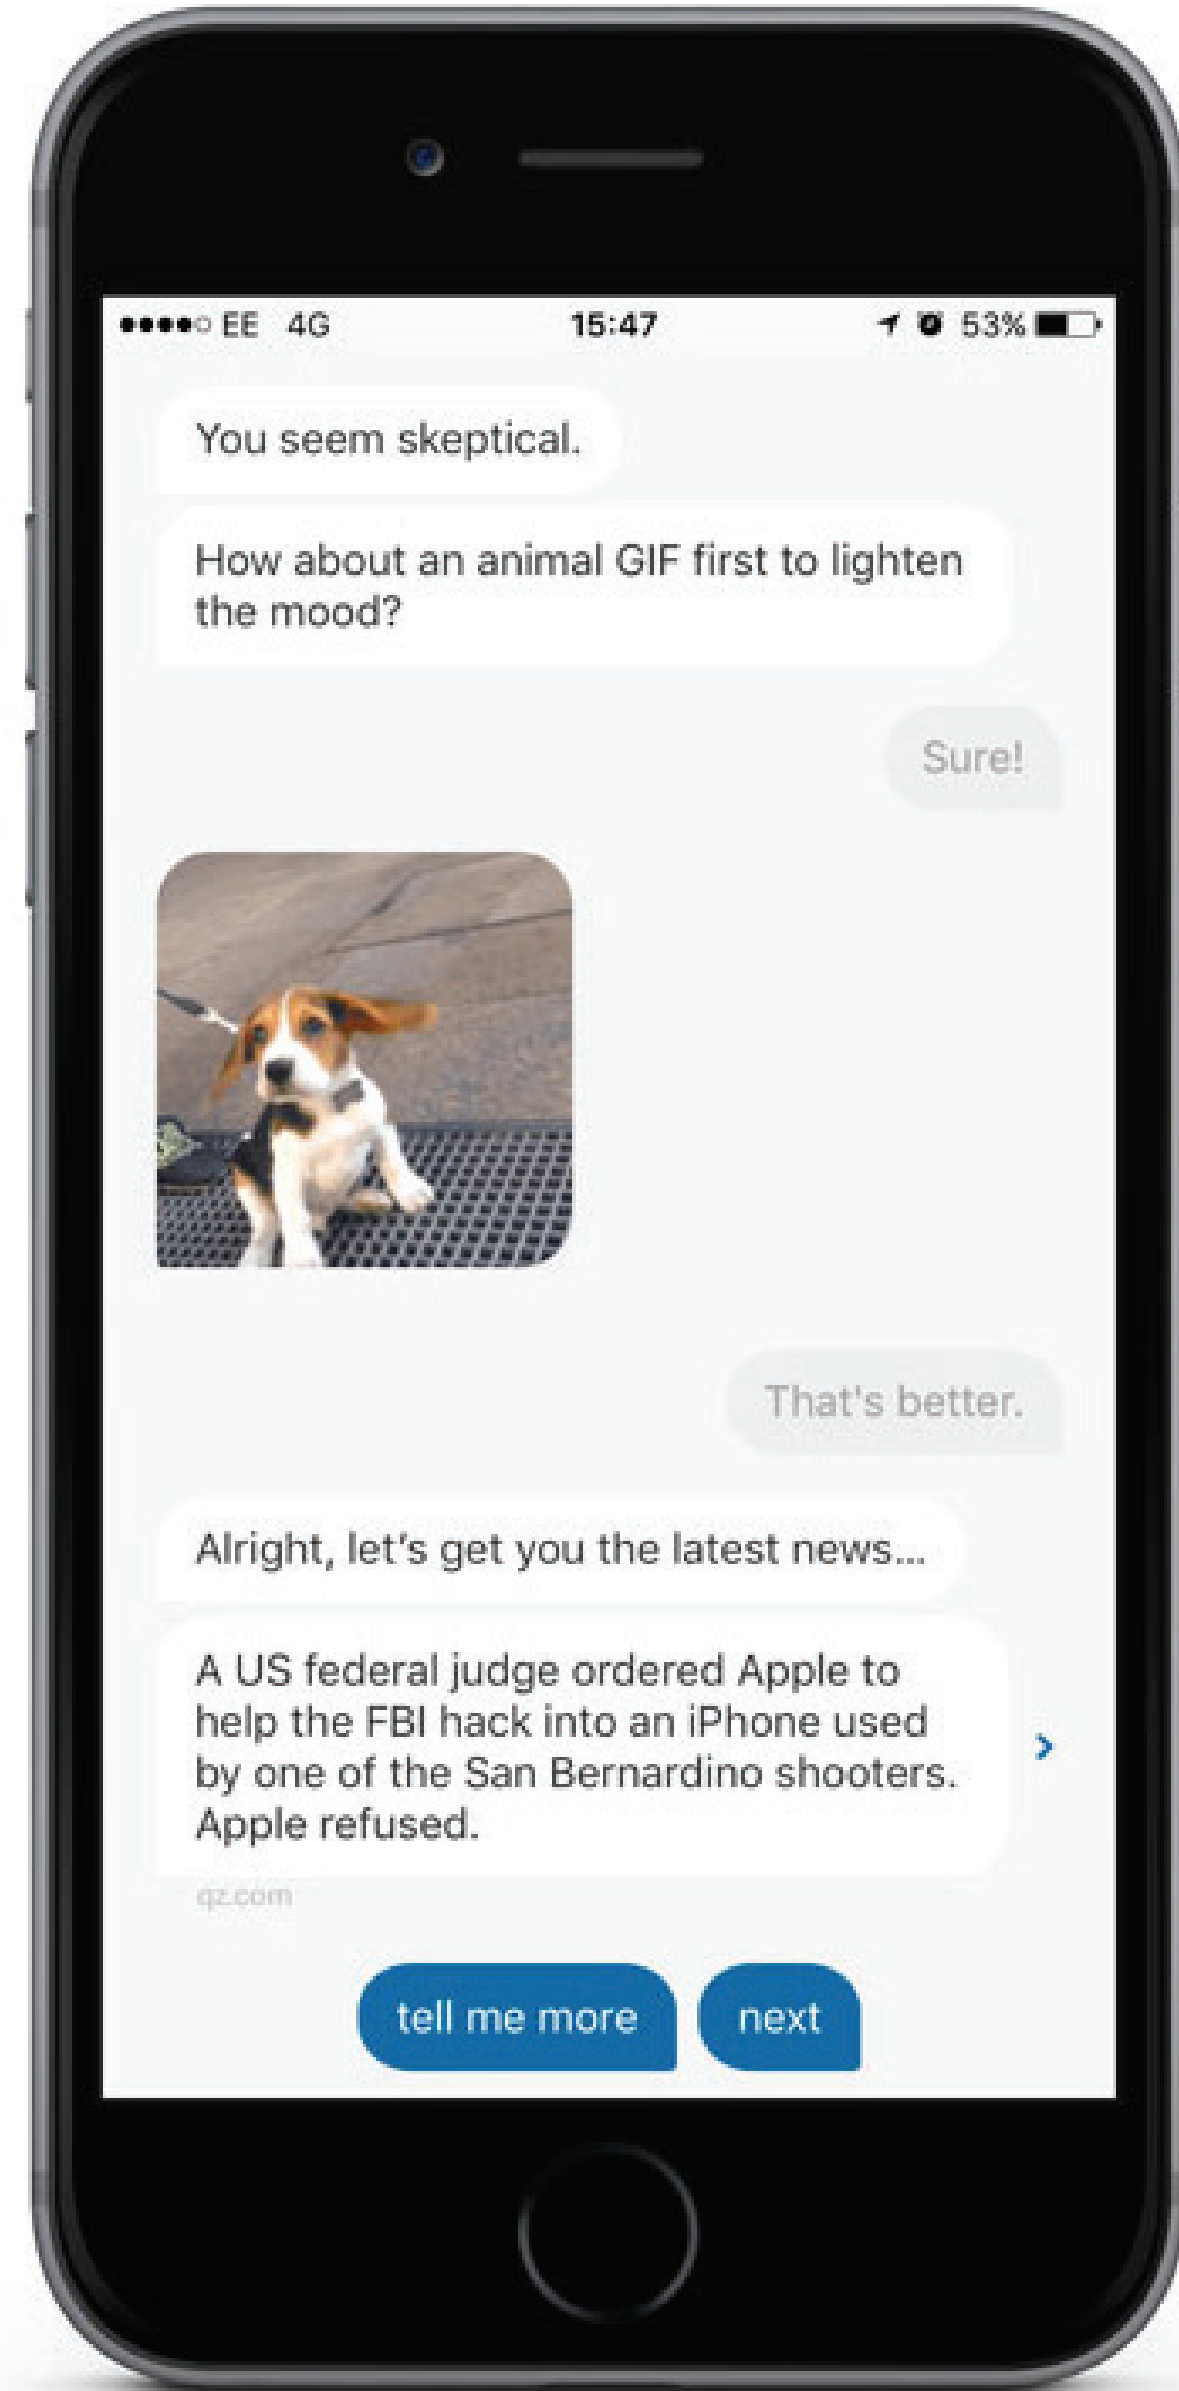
●●●●○ EE 4G 15:47 53%

You seem skeptical.

How about an animal GIF first to lighten the mood?

Sure!

That's better.

Alright, let's get you the latest news...

A US federal judge ordered Apple to help the FBI hack into an iPhone used by one of the San Bernardino shooters. Apple refused.

qz.com

tell me more

next